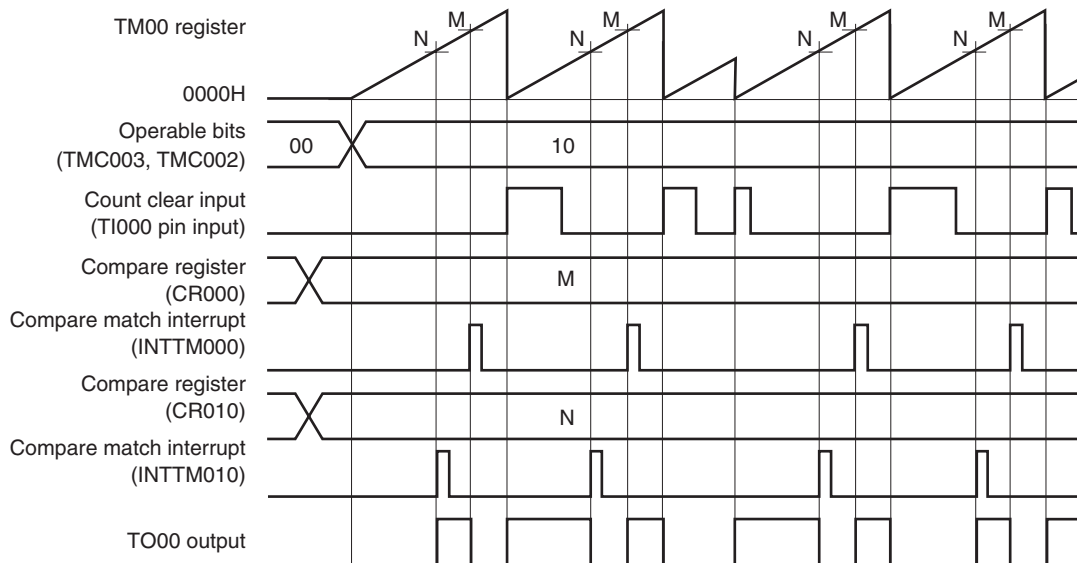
TM00 register

N M N M N M N M

0000H

Operable bits (TMC003, TMC002)

00

10

Count clear input (TI000 pin input)

Compare register (CR000)

M

Compare match interrupt (INTTM000)

Compare register (CR010)

N

Compare match interrupt (INTTM010)

TO00 output